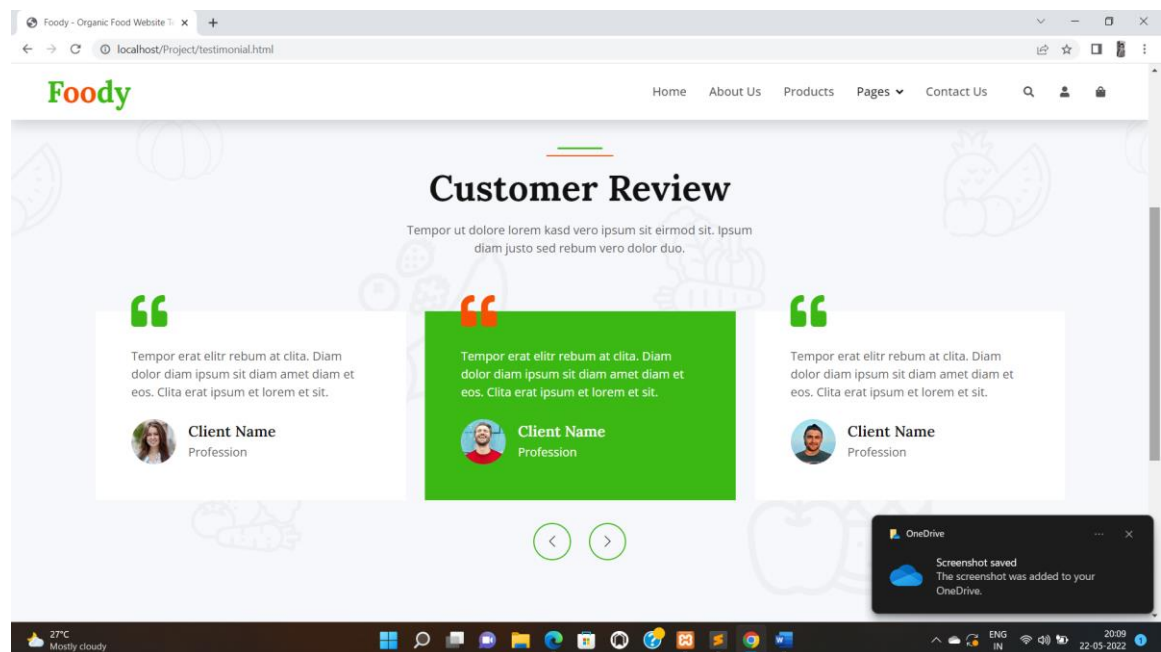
Foody - Organic Food Website T ×

localhost/Project/testimonial.html

Foody

Home About Us Products Pages Contact Us

Customer Review

Tempor ut dolore lorem kasd vero ipsum sit eirmod sit. Ipsum diam justo sed rebum vero dolor duo.

Tempor erat elitr rebum at clita. Diam dolor diam ipsum sit diam amet diam et eos. Clita erat ipsum et lorem et sit.

Client Name
Profession

Tempor erat elitr rebum at clita. Diam dolor diam ipsum sit diam amet diam et eos. Clita erat ipsum et lorem et sit.

Client Name
Profession

Tempor erat elitr rebum at clita. Diam dolor diam ipsum sit diam amet diam et eos. Clita erat ipsum et lorem et sit.

Client Name
Profession

OneDrive

Screenshot saved
The screenshot was added to your OneDrive.

27°C
Mostly cloudy

ENG
IN

20:09
22-05-2022